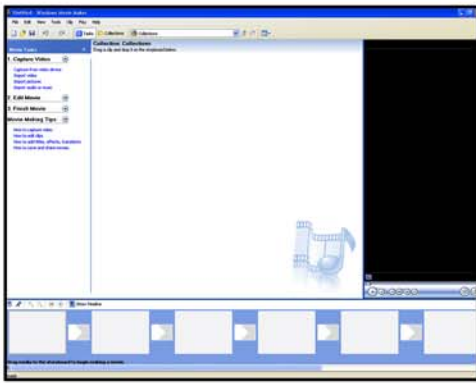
Untitled - Windows Movie Maker

File Edit View Tools Clip Play Help

Tasks Collections Collections

Movie Tasks

Collection: Collections
Drag a clip and drop it on the storyboard below.

1. Capture Video
Capture from video device
Import video
Import pictures
Import audio or music

2. Edit Movie

3. Finish Movie

Movie Making Tips
How to capture video
How to edit clips
How to add titles, effects, transitions
How to save and share movies

Show Timeline

Drag media to the storyboard to begin making a movie.